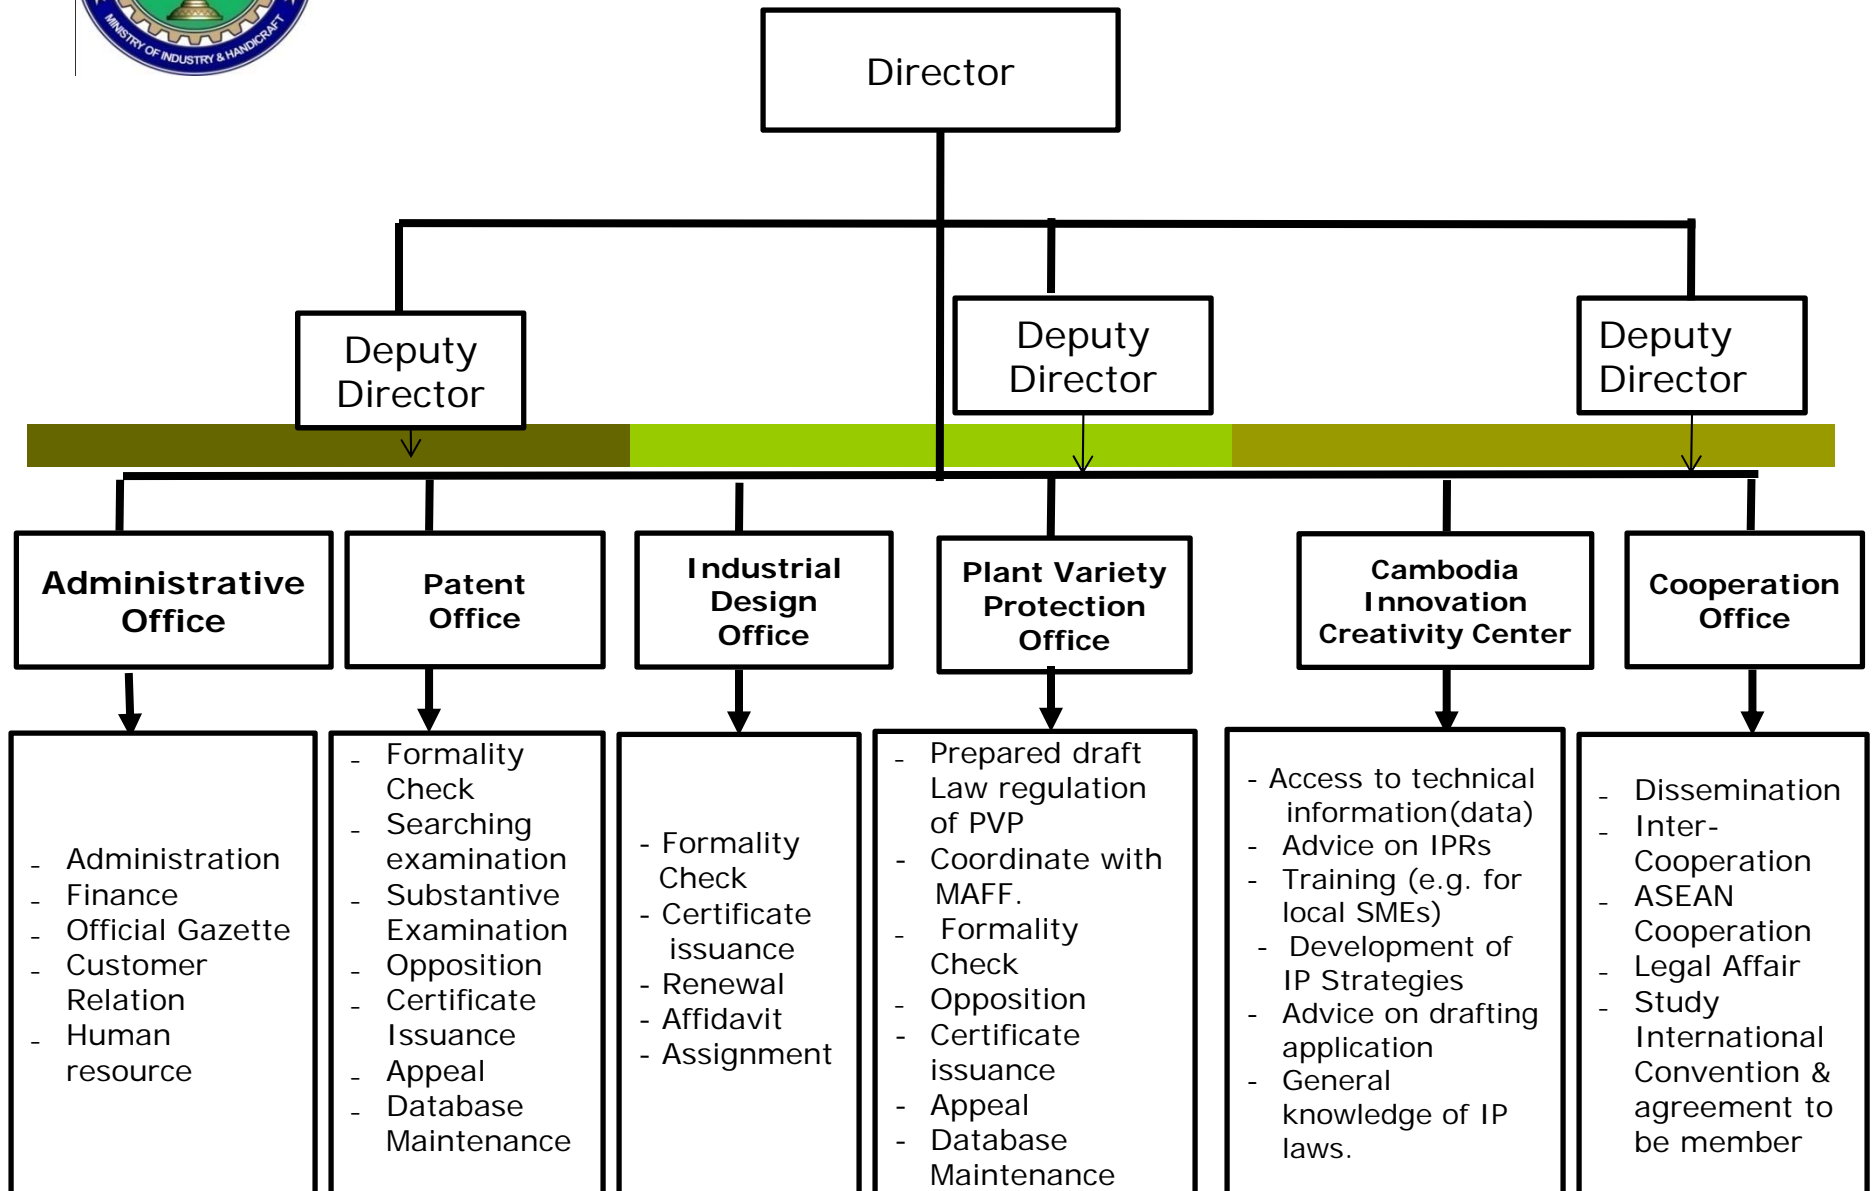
MINISTRY OF INDUSTRY & HANDICRAFT

Director

Deputy Director

Deputy Director

Deputy Director

Administrative Office

Patent Office

Industrial Design Office

Plant Variety Protection Office

Cambodia Innovation Creativity Center

Cooperation Office

- Administration
- Finance
- Official Gazette
- Customer Relation
- Human resource

- Formality Check
- Searching examination
- Substantive Examination
- Opposition
- Certificate Issuance
- Appeal
- Database Maintenance

- Formality Check
- Certificate issuance
- Renewal
- Affidavit
- Assignment

- Prepared draft Law regulation of PVP
- Coordinate with MAFF.
- Formality Check
- Opposition
- Certificate issuance
- Appeal
- Database Maintenance

- Access to technical information(data)
- Advice on IPRs
- Training (e.g. for local SMEs)
- Development of IP Strategies
- Advice on drafting application
- General knowledge of IP laws.

- Dissemination
- Inter-Cooperation
- ASEAN Cooperation
- Legal Affair
- Study International Convention & agreement to be member